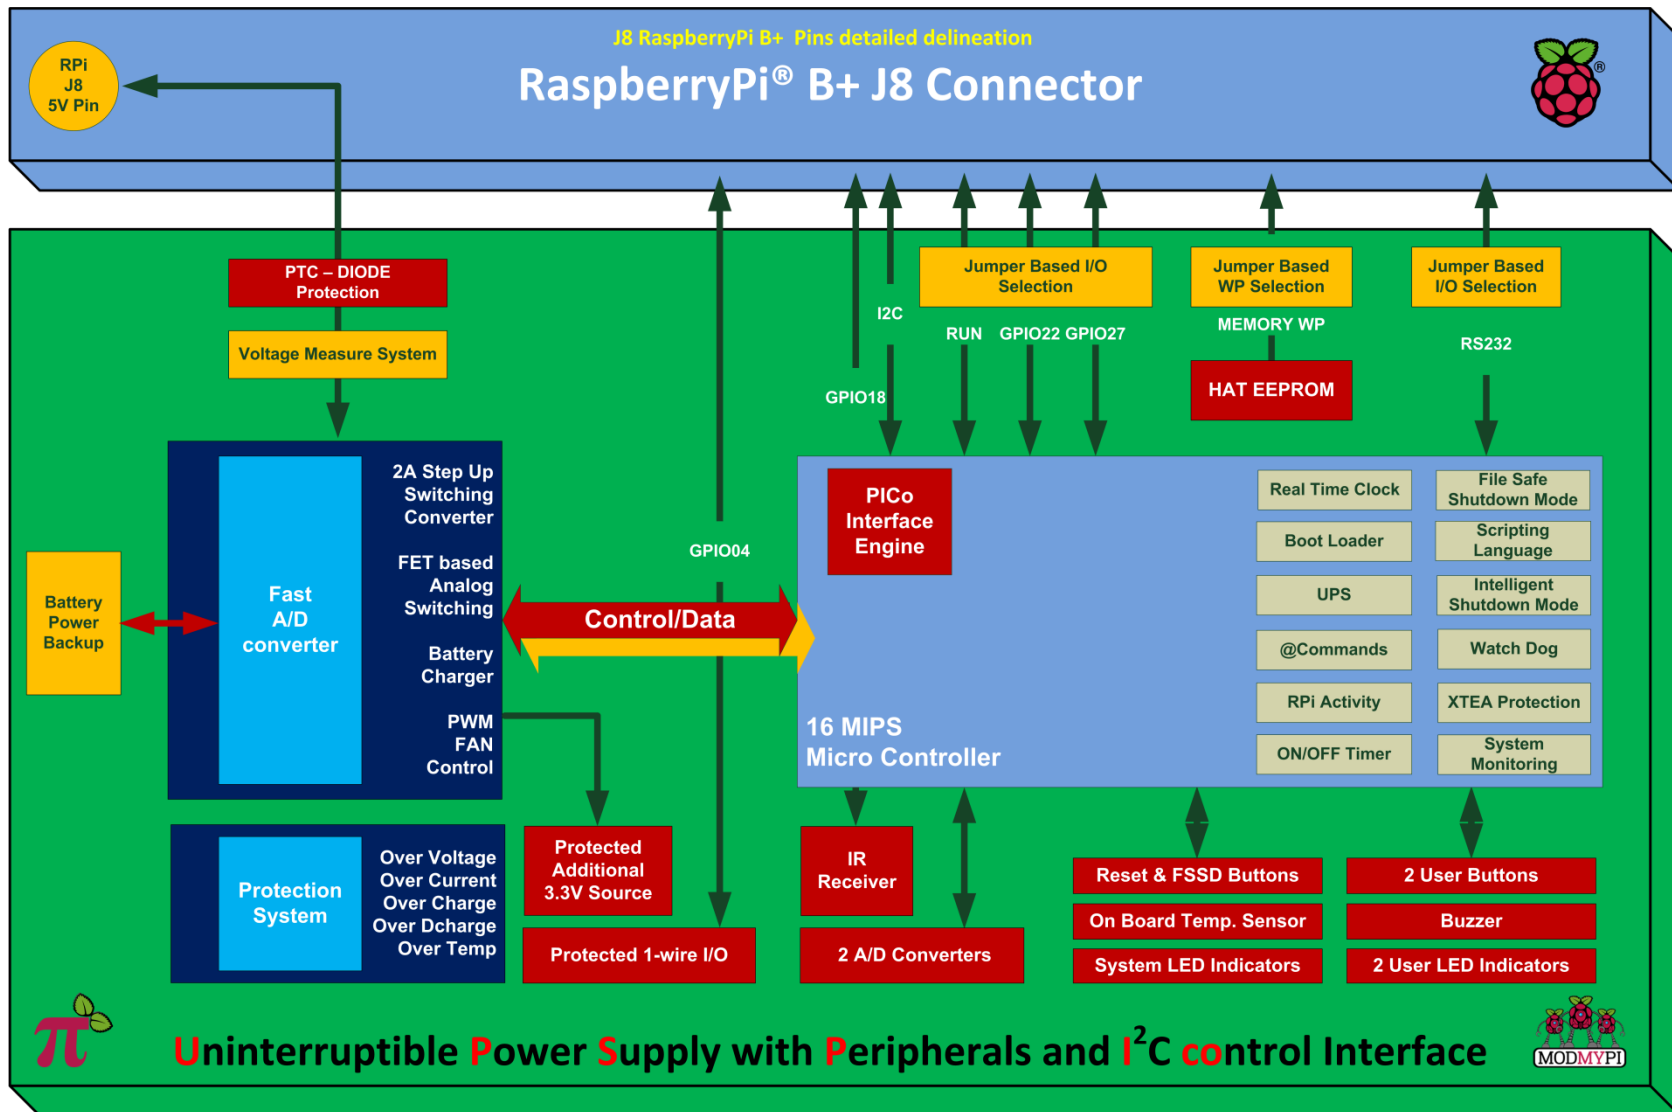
J8 RaspberryPi B+ Pins detailed delineation

RaspberryPi® B+ J8 Connector

RPi J8 5V Pin

PTC – DIODE Protection

Voltage Measure System

I2C

Jumper Based I/O Selection

RUN GPIO22 GPIO27

Jumper Based WP Selection

MEMORY WP

HAT EEPROM

Jumper Based I/O Selection

RS232

GPIO18

Battery Power Backup

Fast A/D converter

2A Step Up Switching Converter

FET based Analog Switching

Battery Charger

PWM FAN Control

GPIO04

Control/Data

PICo Interface Engine

Real Time Clock

File Safe Shutdown Mode

Boot Loader

Scripting Language

UPS

Intelligent Shutdown Mode

@Commands

Watch Dog

RPi Activity

XTEA Protection

ON/OFF Timer

System Monitoring

16 MIPS Micro Controller

Protection System

Over Voltage Over Current Over Charge Over Dcharge Over Temp

Protected Additional 3.3V Source

Protected 1-wire I/O

IR Receiver

2 A/D Converters

Reset & FSSD Buttons

On Board Temp. Sensor

System LED Indicators

2 User Buttons

Buzzer

2 User LED Indicators

Uninterruptible Power Supply with Peripherals and $I^2C$ control Interface

MODMYPI